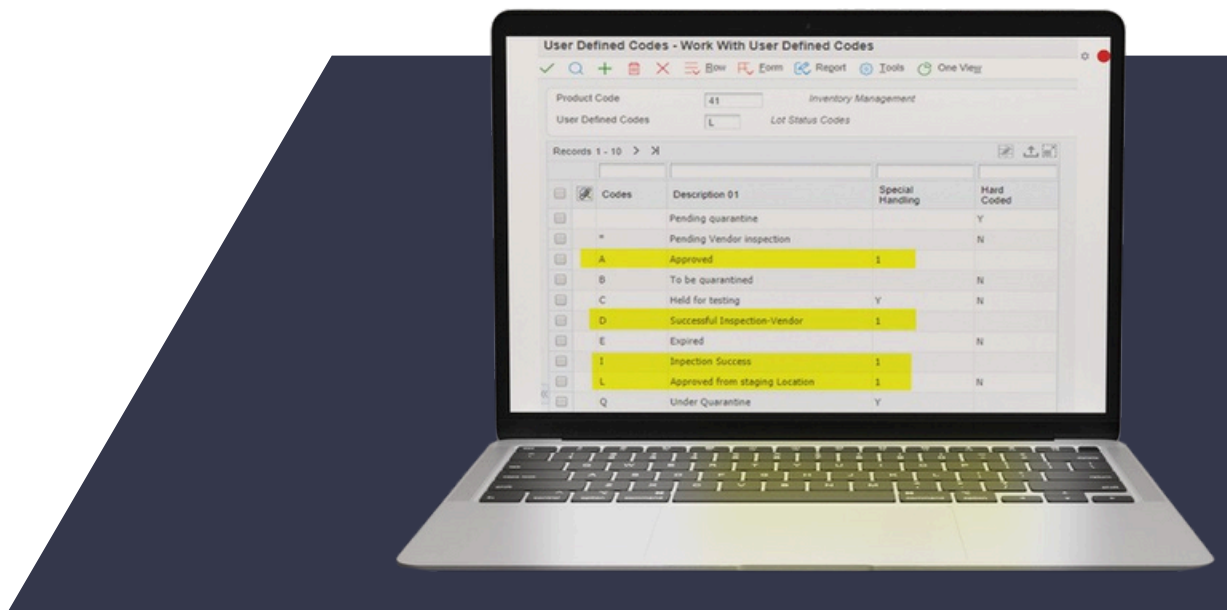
User Defined Codes - Work With User Defined Codes

Row Form Report Tools One View

Product Code 41 Inventory Management

User Defined Codes L Lot Status Codes

Records 1 - 10

| Codes | Description 01 | Special Handling | Hard Coded |
|---|---|---|---|
| | Pending quarantine | | Y |
| * | Pending Vendor inspection | | N |
| A | Approved | 1 | |
| B | To be quarantined | | N |
| C | Held for testing | Y | N |
| D | Successful Inspection-Vendor | 1 | |
| E | Expired | | N |
| I | Inpection Success | 1 | |
| L | Approved from staging Location | 1 | N |
| Q | Under Quarantine | Y | |